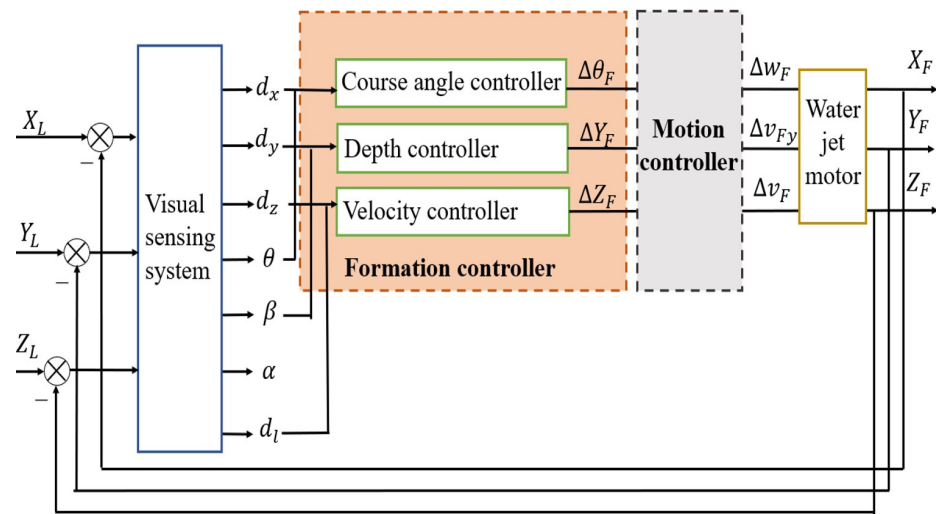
$X_L$

$-$

$Y_L$

$-$

$Z_L$

$-$

Visual sensing system

$d_x$

$d_y$

$d_z$

$\theta$

$\beta$

$\alpha$

$d_l$

Course angle controller

$\Delta\theta_F$

Depth controller

$\Delta Y_F$

Velocity controller

$\Delta Z_F$

Formation controller

Motion controller

$\Delta w_F$

$\Delta v_{Fy}$

$\Delta v_F$

Water jet motor

$X_F$

$Y_F$

$Z_F$